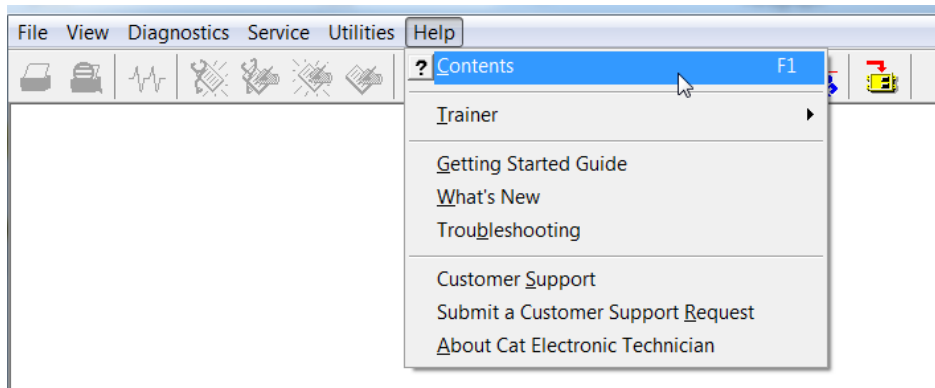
File View Diagnostics Service Utilities Help

Contents F1

Trainer

Getting Started Guide
What's New
Troubleshooting

Customer Support
Submit a Customer Support Request
About Cat Electronic Technician